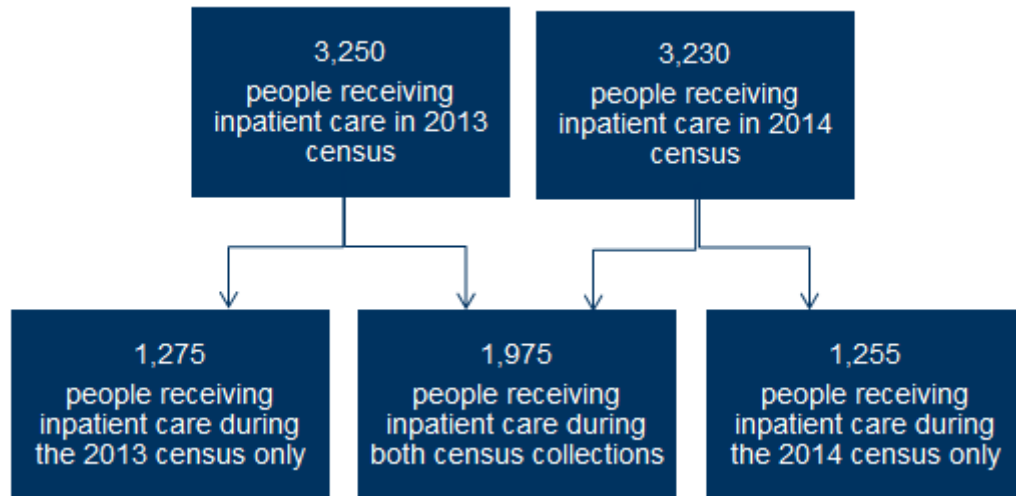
3,250
people receiving inpatient care in 2013 census

3,230
people receiving inpatient care in 2014 census

1,275
people receiving inpatient care during the 2013 census only

1,975
people receiving inpatient care during both census collections

1,255
people receiving inpatient care during the 2014 census only